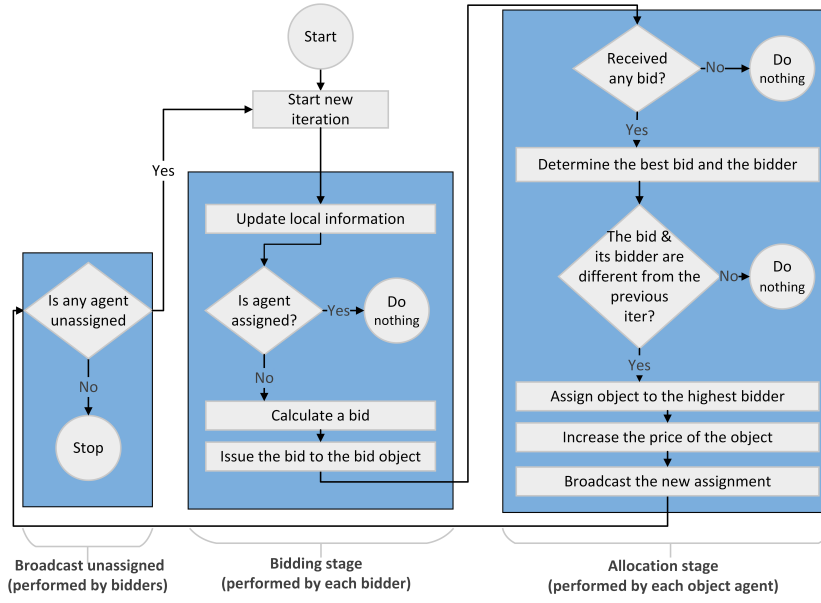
Start

Start new iteration

Yes

Is any agent unassigned

No

Stop

Update local information

Is agent assigned?

Yes

Do nothing

No

Calculate a bid

Issue the bid to the bid object

Received any bid?

No

Do nothing

Yes

Determine the best bid and the bidder

The bid & its bidder are different from the previous iter?

No

Do nothing

Yes

Assign object to the highest bidder

Increase the price of the object

Broadcast the new assignment

Broadcast unassigned (performed by bidders)

Bidding stage (performed by each bidder)

Allocation stage (performed by each object agent)